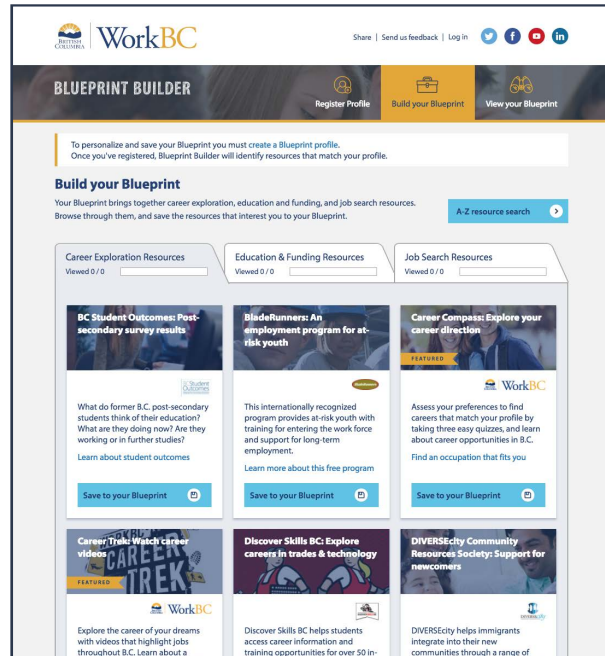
BRITISH COLUMBIA WorkBC

Share | Send us feedback | Log in

BLUEPRINT BUILDER

Register Profile

Build your Blueprint

View your Blueprint

To personalize and save your Blueprint you must create a Blueprint profile.
Once you've registered, Blueprint Builder will identify resources that match your profile.

Build your Blueprint

Your Blueprint brings together career exploration, education and funding, and job search resources. Browse through them, and save the resources that interest you to your Blueprint.

A-Z resource search

Career Exploration Resources
Viewed 0 / 0

Education & Funding Resources
Viewed 0 / 0

Job Search Resources
Viewed 0 / 0

BC Student Outcomes: Post-secondary survey results

BC Student Outcomes

What do former B.C. post-secondary students think of their education? What are they doing now? Are they working or in further studies?

Learn about student outcomes

Save to your Blueprint

BladeRunners: An employment program for at-risk youth

BladeRunners

This internationally recognized program provides at-risk youth with training for entering the work force and support for long-term employment.

Learn more about this free program

Save to your Blueprint

Career Compass: Explore your career direction

FEATURED

WorkBC

Assess your preferences to find careers that match your profile by taking three easy quizzes, and learn about career opportunities in B.C.

Find an occupation that fits you

Save to your Blueprint

Career Trek: Watch career videos

CAREER TREK

FEATURED

WorkBC

Explore the career of your dreams with videos that highlight jobs throughout B.C. Learn about a

Discover Skills BC: Explore careers in trades & technology

Discover Skills BC helps students access career information and training opportunities for over 50 in-

DIVERSEcity Community Resources Society: Support for newcomers

DIVERSEcity

DIVERSEcity helps immigrants integrate into their new communities through a range of